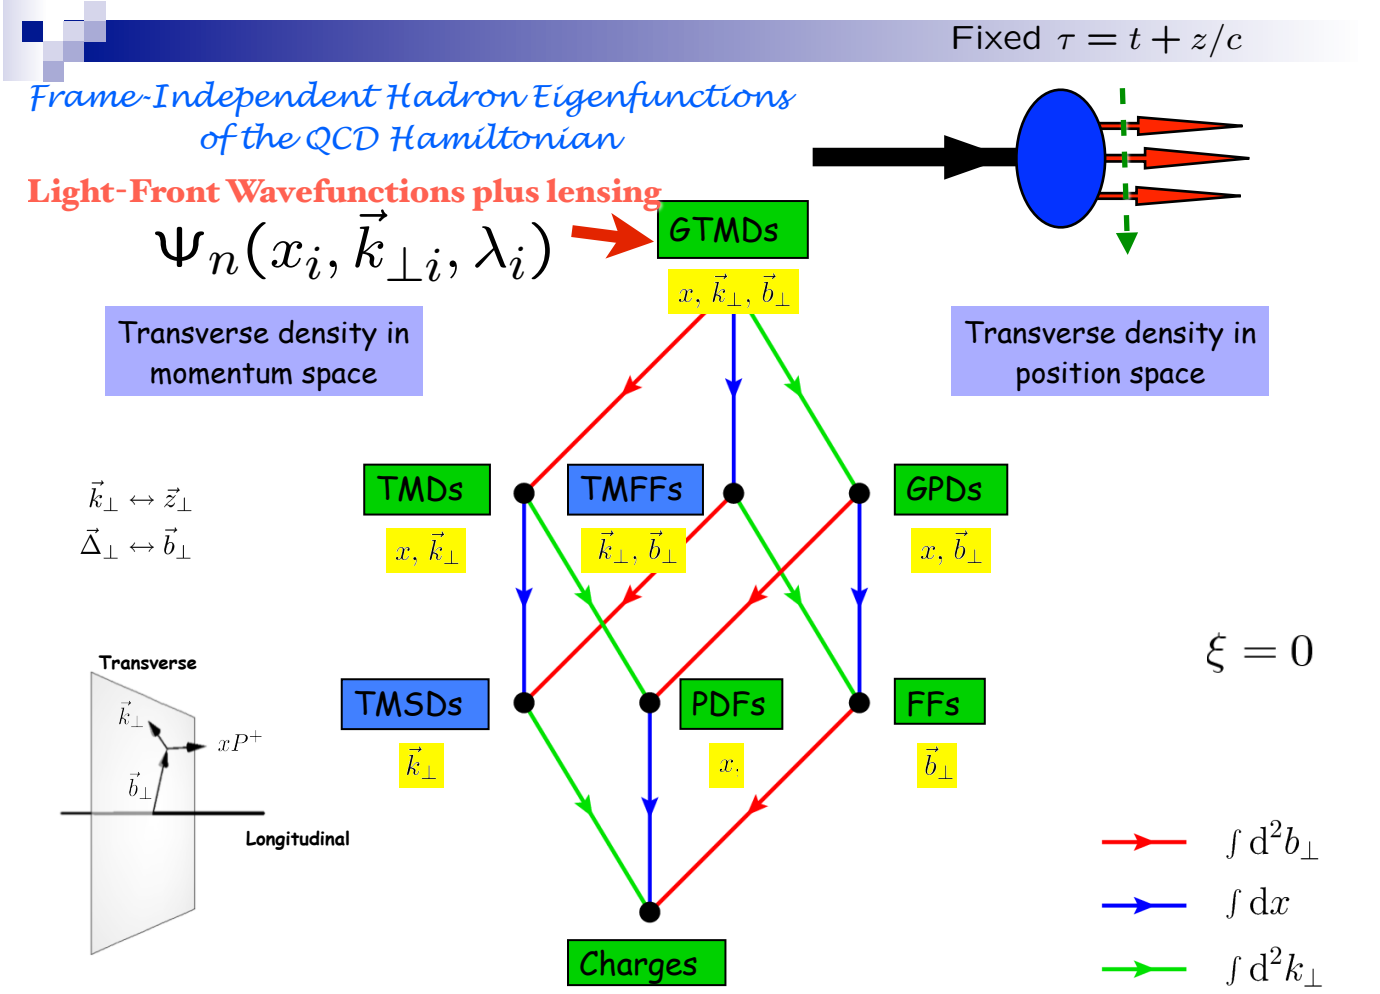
Fixed $\tau = t + z/c$

Frame-Independent Hadron Eigenfunctions of the QCD Hamiltonian

Light-Front Wavefunctions plus lensing

$\Psi_n(x_i, \vec{k}_{\perp i}, \lambda_i)$

GTMDs

$x, \vec{k}_\perp, \vec{b}_\perp$

Transverse density in momentum space

Transverse density in position space

$\vec{k}_\perp \leftrightarrow \vec{z}_\perp$
$\vec{\Delta}_\perp \leftrightarrow \vec{b}_\perp$

TMDs

$x, \vec{k}_\perp$

TMFFs

$\vec{k}_\perp, \vec{b}_\perp$

GPDs

$x, \vec{b}_\perp$

$\xi = 0$

Transverse

$\vec{k}_\perp$

$xP^+$

$\vec{b}_\perp$

Longitudinal

TMSDs

$\vec{k}_\perp$

PDFs

$x$

FFs

$\vec{b}_\perp$

Charges

$\int d^2b_\perp$

$\int dx$

$\int d^2k_\perp$